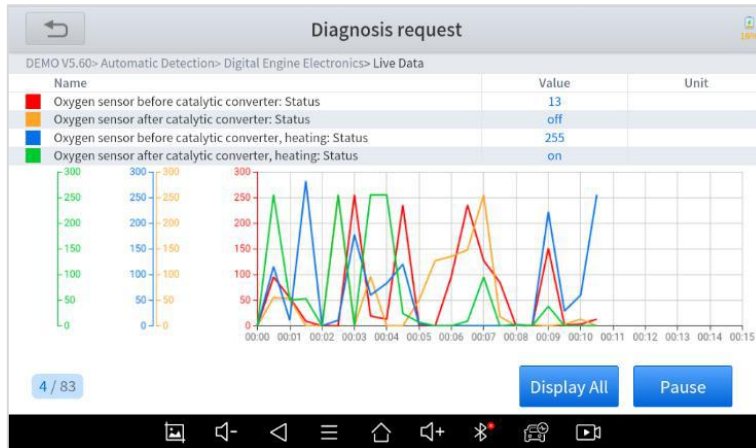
Diagnosis request

16%

DEMO V5.60> Automatic Detection> Digital Engine Electronics> Live Data

| Name | Value | Unit |
|---|---|---|
| Oxygen sensor before catalytic converter: Status | 13 | |
| Oxygen sensor after catalytic converter: Status | off | |
| Oxygen sensor before catalytic converter, heating: Status | 255 | |
| Oxygen sensor after catalytic converter, heating: Status | on | |

300 250 200 150 100 50 0

300 250 200 150 100 50 0

300 250 200 150 100 50 0

300 250 200 150 100 50 0

00:00 00:01 00:02 00:03 00:04 00:05 00:06 00:07 00:08 00:09 00:10 00:11 00:12 00:13 00:14 00:15

4 / 83

Display All

Pause